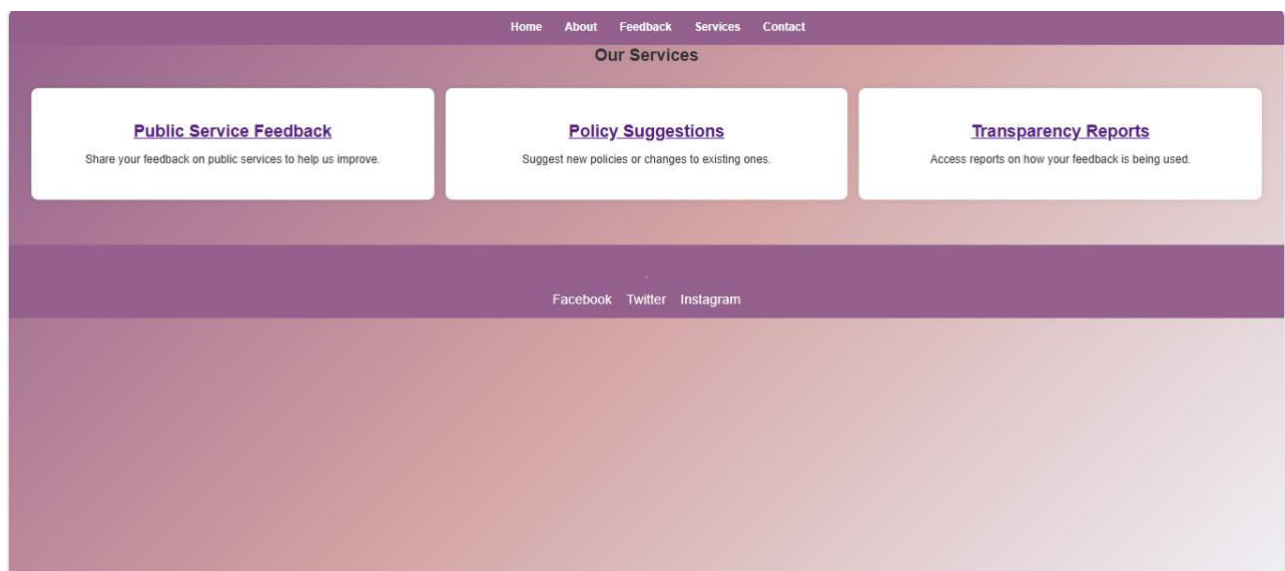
Home About Feedback Services Contact

Our Services

Public Service Feedback

Share your feedback on public services to help us improve.

Policy Suggestions

Suggest new policies or changes to existing ones.

Transparency Reports

Access reports on how your feedback is being used.

Facebook Twitter Instagram